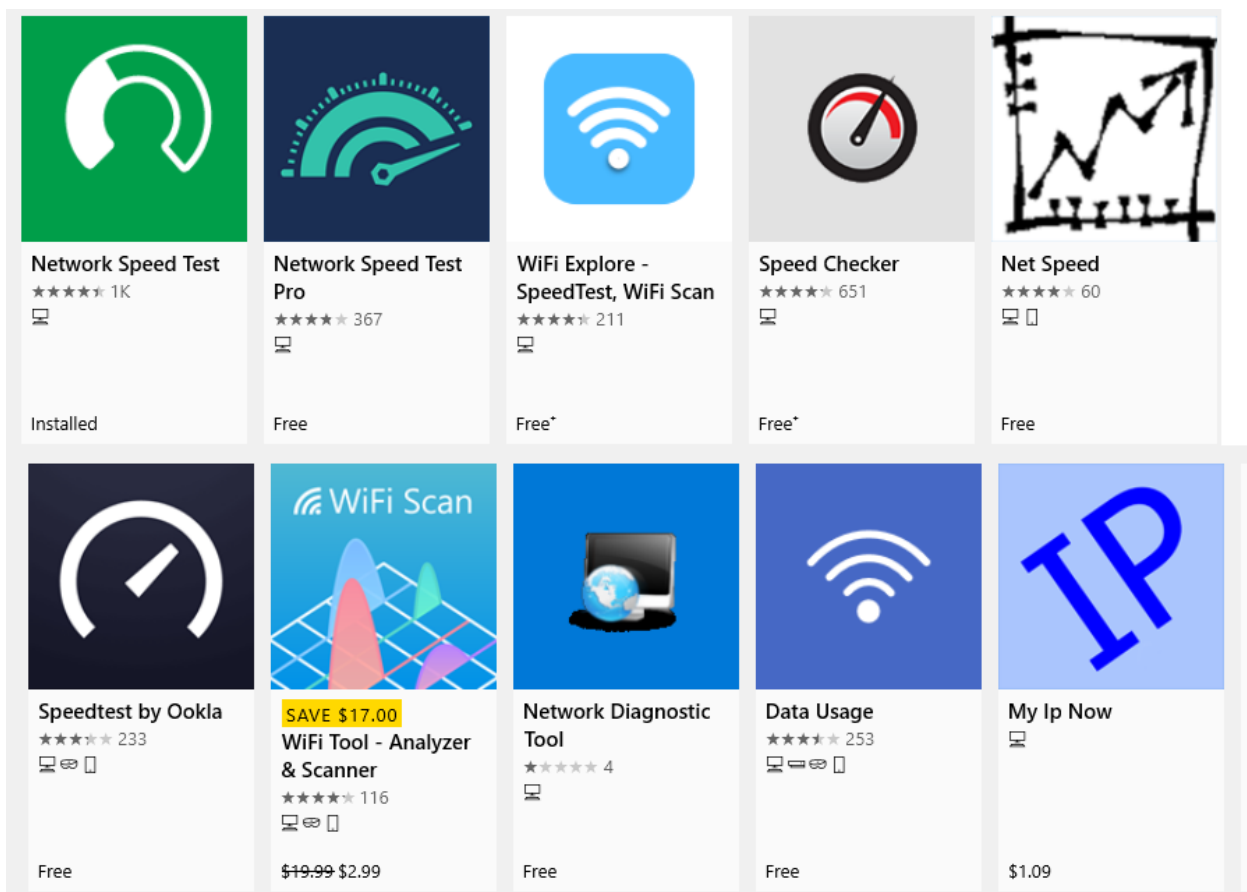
Network Speed Test
★★★★★ 1K

Installed

Network Speed Test Pro
★★★★★ 367

Free

WiFi Explore - SpeedTest, WiFi Scan
★★★★★ 211

Free⁺

Speed Checker
★★★★★ 651

Free⁺

Net Speed
★★★★★ 60

Free

Speedtest by Ookla
★★★★★ 233

Free

WiFi Scan

SAVE $17.00
WiFi Tool - Analyzer & Scanner
★★★★★ 116

~~$19.99~~ $2.99

Network Diagnostic Tool
★★★★★ 4

Free

Data Usage
★★★★★ 253

Free

IP

My Ip Now

$1.09